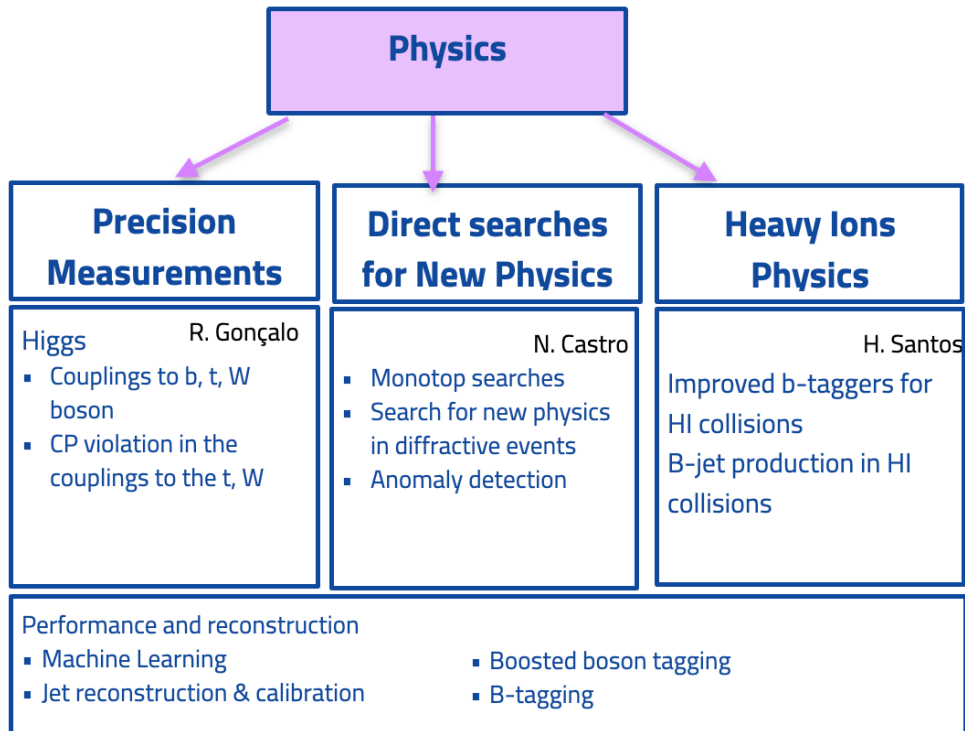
Physics

Precision Measurements

Higgs R. Gonçalo
- Couplings to b, t, W boson
- CP violation in the couplings to the t, W

Direct searches for New Physics

N. Castro
- Monotop searches
- Search for new physics in diffractive events
- Anomaly detection

Heavy Ions Physics

H. Santos
Improved b-taggers for HI collisions
B-jet production in HI collisions

Performance and reconstruction
- Machine Learning
- Jet reconstruction & calibration
- Boosted boson tagging
- B-tagging